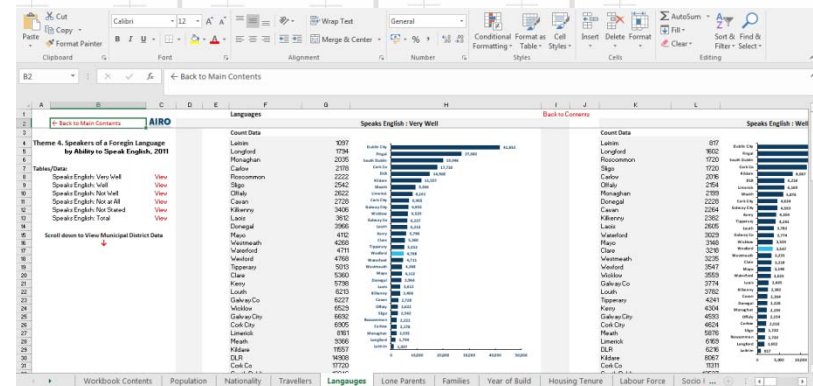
Cut
Copy
Format Painter
Paste
Clipboard
Calibri
12
A A
B I U
Font
Wrap Text
Merge & Center
Alignment
General
$ % , .00 .0
Number
Conditional Formatting
Format as Table
Cell Styles
Styles
Insert
Delete
Format
Cells
AutoSum
Fill
Clear
Sort & Filter
Find & Select
Editing

B2
fx
← Back to Main Contents

A B C D E F G H I J K L

← Back to Main Contents
AIRO
Languages
Speaks English : Very Well
Back to Contents
Speaks English : Well
Count Data
Count Data

Theme 4. Speakers of a Foreign Language by Ability to Speak English, 2011

Tables/Data:
Speaks English: Very Well View
Speaks English: Well View
Speaks English: Not Well View
Speaks English: Not at All View
Speaks English: Not Stated View
Speaks English: Total View

Scroll down to View Municipal District Data

| | |
|---|---|
| Leitrim | 1097 |
| Longford | 1794 |
| Monaghan | 2035 |
| Carlow | 2178 |
| Roscommon | 2222 |
| Sligo | 2542 |
| Offaly | 2622 |
| Cavan | 2728 |
| Kilkenny | 3406 |
| Laois | 3612 |
| Donegal | 3966 |
| Mayo | 4112 |
| Westmeath | 4268 |
| Waterford | 4711 |
| Wexford | 4768 |
| Tipperary | 5013 |
| Clare | 5360 |
| Kerry | 5798 |
| Louth | 6213 |
| Galway Co | 6227 |
| Wicklow | 6523 |
| Galway City | 6692 |
| Cork City | 6905 |
| Limerick | 8161 |
| Meath | 9366 |
| Kildare | 11557 |
| DLR | 14908 |
| Cork Co | 17720 |

| | |
|---|---|
| Leitrim | 817 |
| Longford | 1602 |
| Roscommon | 1720 |
| Sligo | 1720 |
| Carlow | 2016 |
| Offaly | 2154 |
| Monaghan | 2189 |
| Donegal | 2228 |
| Cavan | 2264 |
| Kilkenny | 2362 |
| Laois | 2605 |
| Waterford | 3029 |
| Mayo | 3168 |
| Clare | 3218 |
| Westmeath | 3235 |
| Wexford | 3547 |
| Wicklow | 3559 |
| Galway Co | 3774 |
| Louth | 3782 |
| Tipperary | 4241 |
| Kerry | 4304 |
| Galway City | 4593 |
| Cork City | 4624 |
| Meath | 5876 |
| Limerick | 6169 |
| DLR | 6216 |
| Kildare | 8067 |
| Cork Co | 11311 |

Workbook Contents | Population | Nationality | Travellers | Languages | Lone Parents | Families | Year of Build | Housing Tenure | Labour Force | Socio ...